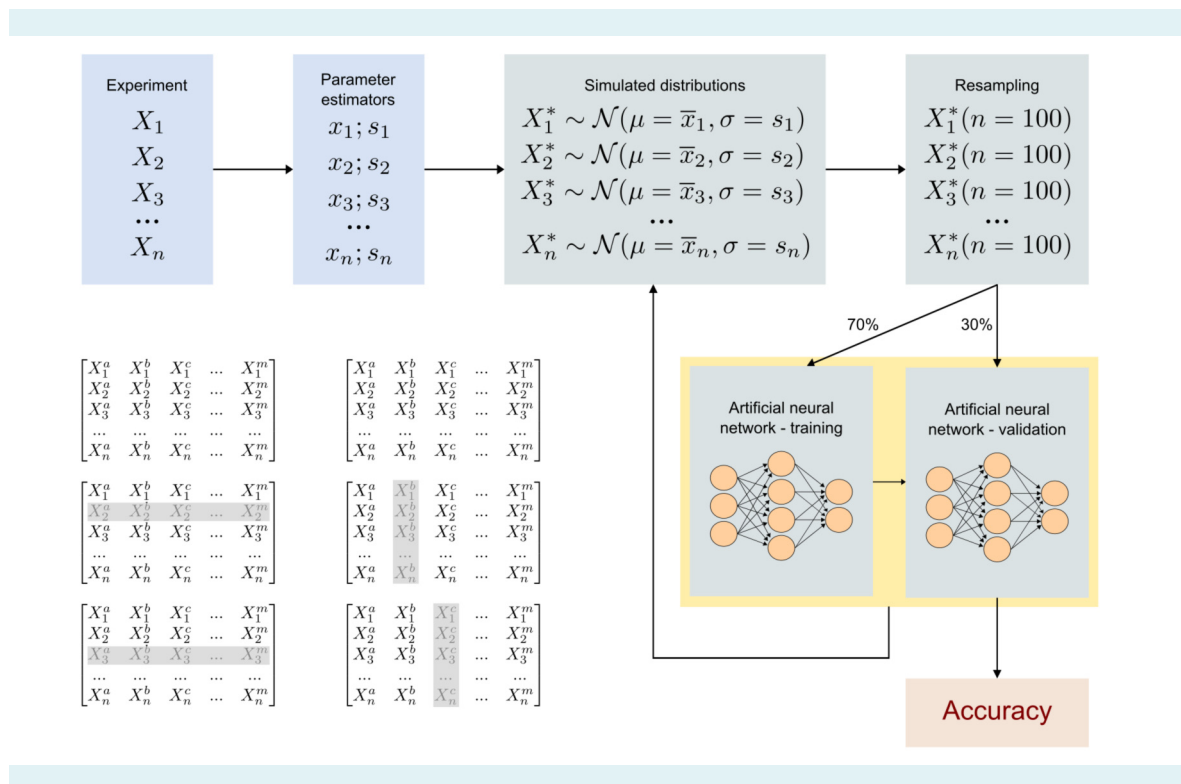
Experiment
$X_1$
$X_2$
$X_3$
...
$X_n$

Parameter estimators
$x_1; s_1$
$x_2; s_2$
$x_3; s_3$
...
$x_n; s_n$

Simulated distributions
$X_1^* \sim \mathcal{N}(\mu = \overline{x}_1, \sigma = s_1)$
$X_2^* \sim \mathcal{N}(\mu = \overline{x}_2, \sigma = s_2)$
$X_3^* \sim \mathcal{N}(\mu = \overline{x}_3, \sigma = s_3)$
...
$X_n^* \sim \mathcal{N}(\mu = \overline{x}_n, \sigma = s_n)$

Resampling
$X_1^*(n = 100)$
$X_2^*(n = 100)$
$X_3^*(n = 100)$
...
$X_n^*(n = 100)$

70%
30%

Artificial neural network - training

Artificial neural network - validation

Accuracy

$\begin{bmatrix} X_1^a & X_1^b & X_1^c & ... & X_1^m \\ X_2^a & X_2^b & X_2^c & ... & X_2^m \\ X_3^a & X_3^b & X_3^c & ... & X_3^m \\ ... & ... & ... & ... & ... \\ X_n^a & X_n^b & X_n^c & ... & X_n^m \end{bmatrix}$

$\begin{bmatrix} X_1^a & X_1^b & X_1^c & ... & X_1^m \\ X_2^a & X_2^b & X_2^c & ... & X_2^m \\ X_3^a & X_3^b & X_3^c & ... & X_3^m \\ ... & ... & ... & ... & ... \\ X_n^a & X_n^b & X_n^c & ... & X_n^m \end{bmatrix}$

$\begin{bmatrix} X_1^a & X_1^b & X_1^c & ... & X_1^m \\ X_2^a & X_2^b & X_2^c & ... & X_2^m \\ X_3^a & X_3^b & X_3^c & ... & X_3^m \\ ... & ... & ... & ... & ... \\ X_n^a & X_n^b & X_n^c & ... & X_n^m \end{bmatrix}$

$\begin{bmatrix} X_1^a & X_1^b & X_1^c & ... & X_1^m \\ X_2^a & X_2^b & X_2^c & ... & X_2^m \\ X_3^a & X_3^b & X_3^c & ... & X_3^m \\ ... & ... & ... & ... & ... \\ X_n^a & X_n^b & X_n^c & ... & X_n^m \end{bmatrix}$

$\begin{bmatrix} X_1^a & X_1^b & X_1^c & ... & X_1^m \\ X_2^a & X_2^b & X_2^c & ... & X_2^m \\ X_3^a & X_3^b & X_3^c & ... & X_3^m \\ ... & ... & ... & ... & ... \\ X_n^a & X_n^b & X_n^c & ... & X_n^m \end{bmatrix}$

$\begin{bmatrix} X_1^a & X_1^b & X_1^c & ... & X_1^m \\ X_2^a & X_2^b & X_2^c & ... & X_2^m \\ X_3^a & X_3^b & X_3^c & ... & X_3^m \\ ... & ... & ... & ... & ... \\ X_n^a & X_n^b & X_n^c & ... & X_n^m \end{bmatrix}$